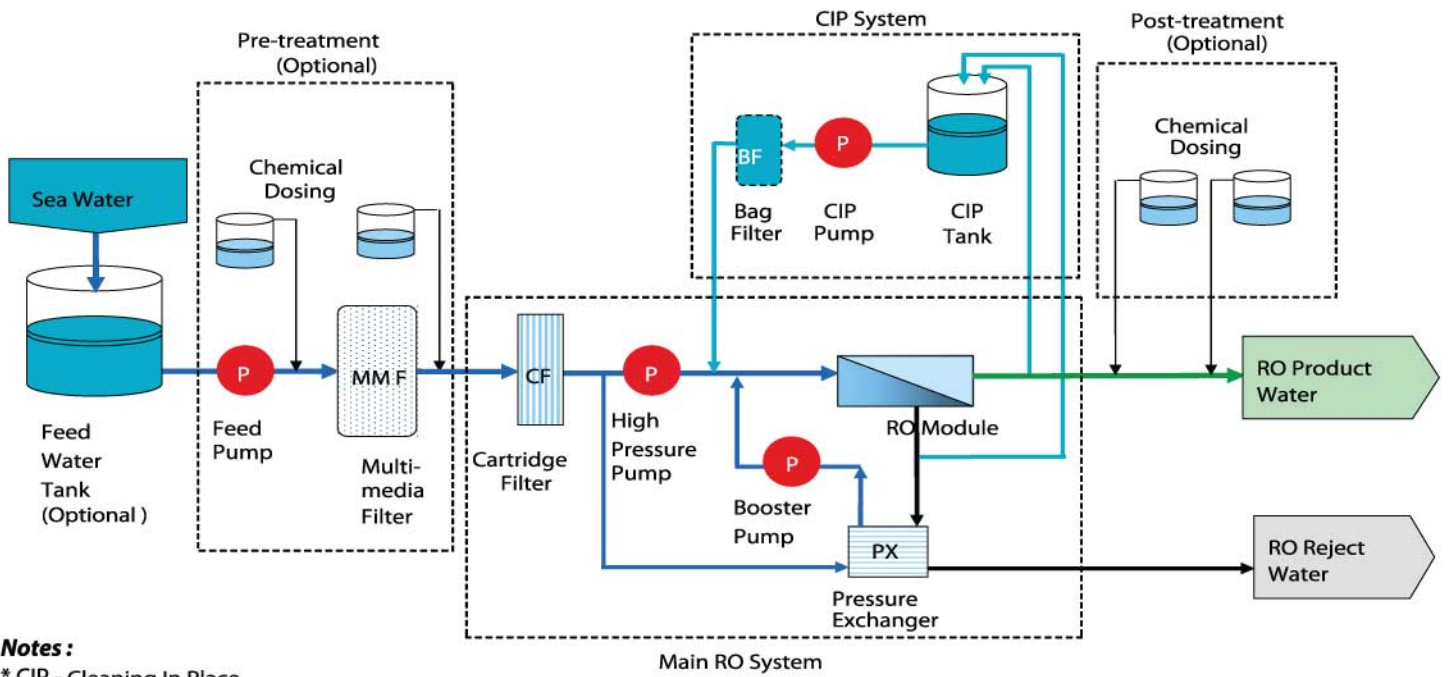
CIP System

Post-treatment (Optional)

Pre-treatment (Optional)

Sea Water

Chemical Dosing

BF

P

Bag Filter

CIP Pump

CIP Tank

Chemical Dosing

P

MM F

CF

P

RO Product Water

Feed Water Tank (Optional )

Feed Pump

Multi-media Filter

Cartridge Filter

High Pressure Pump

RO Module

P

Booster Pump

PX

RO Reject Water

Pressure Exchanger

Main RO System

Notes :

* CIP - Cleaning In Place